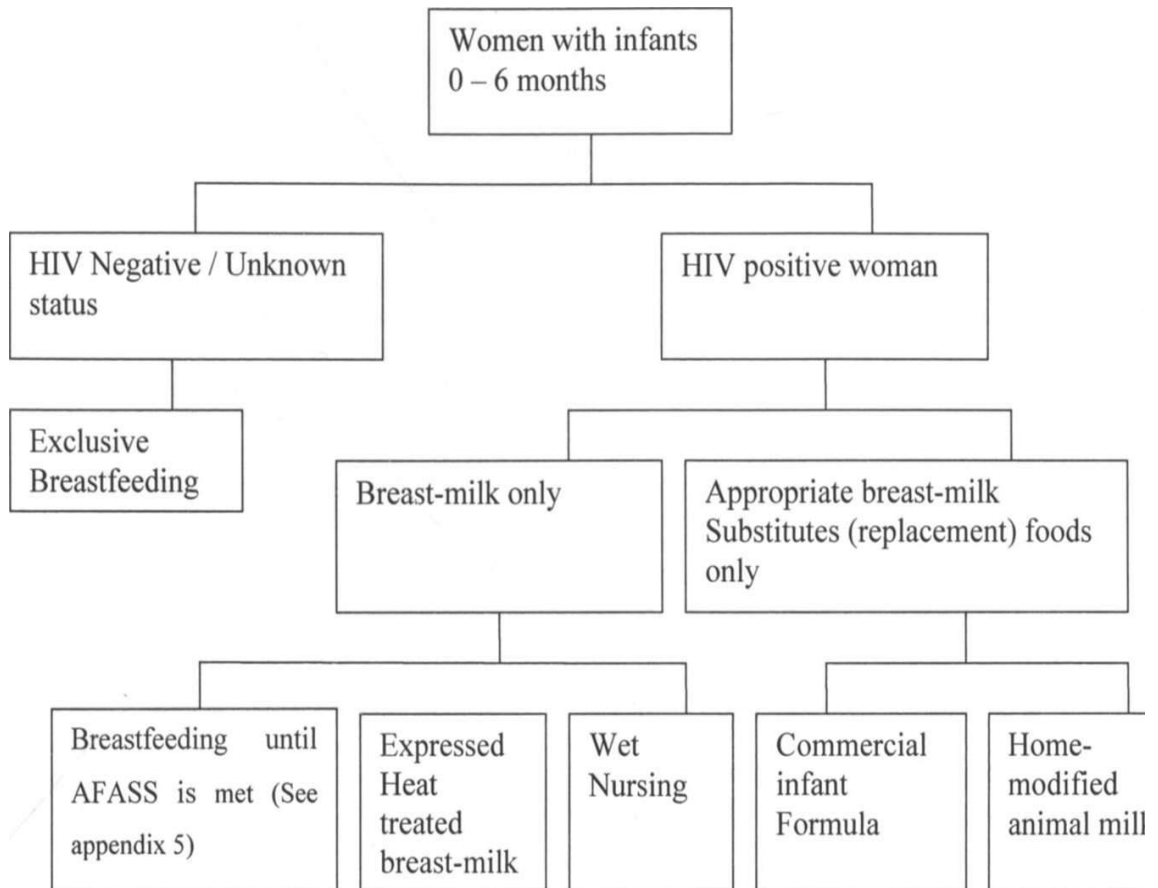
Women with infants 0 – 6 months

HIV Negative / Unknown status

HIV positive woman

Exclusive Breastfeeding

Breast-milk only

Appropriate breast-milk Substitutes (replacement) foods only

Breastfeeding until AFASS is met (See appendix 5)

Expressed Heat treated breast-milk

Wet Nursing

Commercial infant Formula

Home-modified animal mil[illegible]